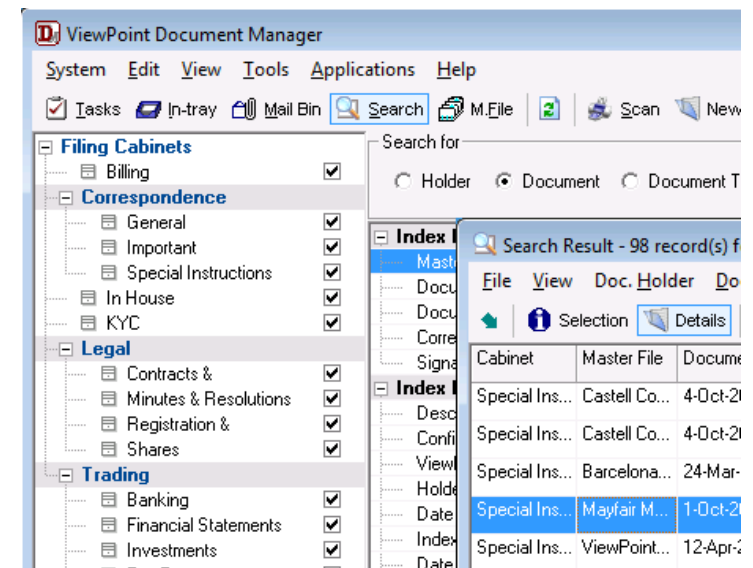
ViewPoint Document Manager

System Edit View Tools Applications Help

Tasks In-tray Mail Bin Search M.File Scan New

Filing Cabinets
Billing
Correspondence
General
Important
Special Instructions
In House
KYC
Legal
Contracts &
Minutes & Resolutions
Registration &
Shares
Trading
Banking
Financial Statements
Investments

Search for
Holder Document Document T

Index I
Maste
Docu
Docu
Corre
Signa
Index I
Desc
Confi
View
Holde
Date
Index
Date

Search Result - 98 record(s) f

File View Doc. Holder Do

Selection Details

| Cabinet | Master File | Docume |
|---|---|---|
| Special Ins... | Castell Co... | 4-Oct-2 |
| Special Ins... | Castell Co... | 4-Oct-2 |
| Special Ins... | Barcelona... | 24-Mar- |
| Special Ins... | Mayfair M... | 1-Oct-2 |
| Special Ins... | ViewPoint... | 12-Apr-2 |